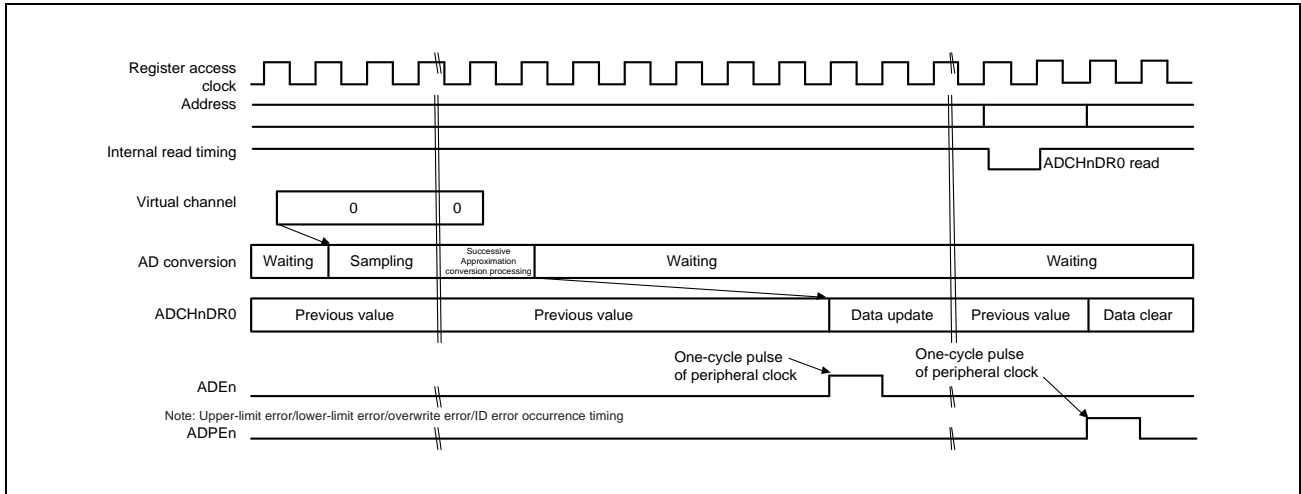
Register access clock

Address

Internal read timing

ADCHnDR0 read

Virtual channel

0

0

AD conversion

Waiting

Sampling

Successive Approximation conversion processing

Waiting

Waiting

ADCHnDR0

Previous value

Previous value

Data update

Previous value

Data clear

One-cycle pulse of peripheral clock

One-cycle pulse of peripheral clock

ADEn

Note: Upper-limit error/lower-limit error/overwrite error/ID error occurrence timing

ADPEn